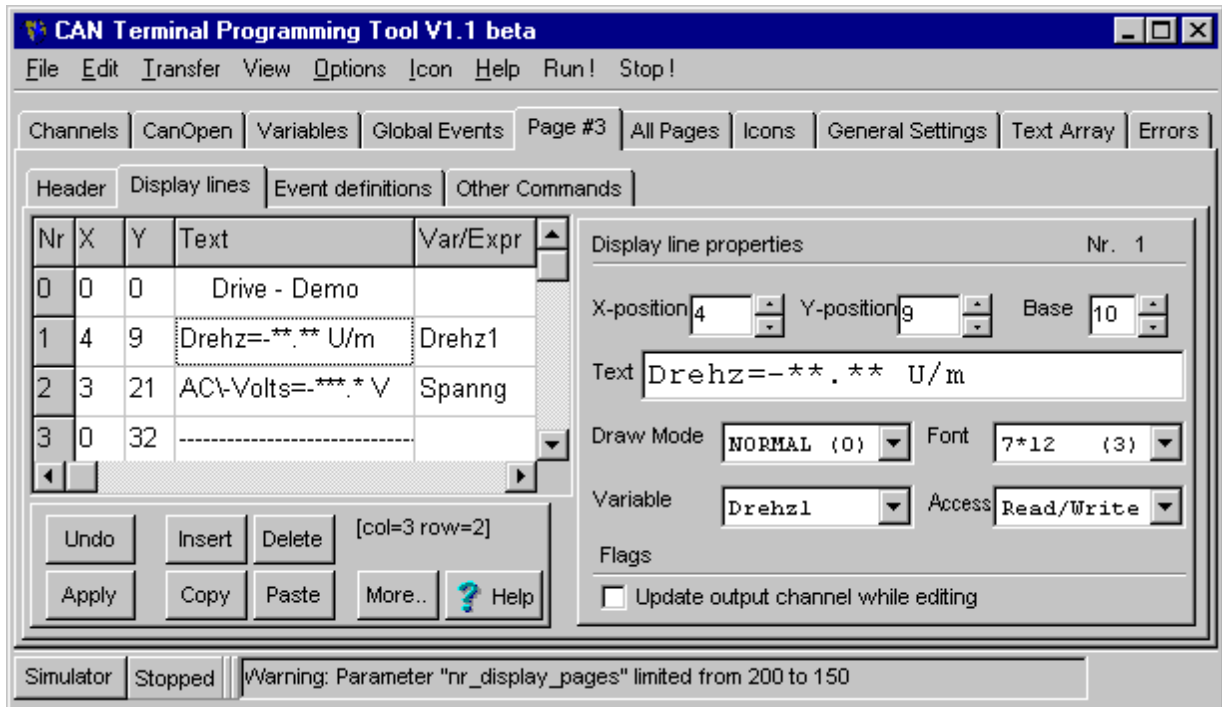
CAN Terminal Programming Tool V1.1 beta

File Edit Transfer View Options Icon Help Run! Stop!

Channels | CanOpen | Variables | Global Events | Page #3 | All Pages | Icons | General Settings | Text Array | Errors

Header | Display lines | Event definitions | Other Commands

| Nr | X | Y | Text | Var/Expr |
|---|---|---|---|---|
| 0 | 0 | 0 | Drive - Demo | |
| 1 | 4 | 9 | Drehz=-**.** U/m | Drehz1 |
| 2 | 3 | 21 | AC\-Volts=-***.* V | Spanng |
| 3 | 0 | 32 | ------------------------- | |

Undo Insert Delete [col=3 row=2]

Apply Copy Paste More.. Help

Display line properties Nr. 1

X-position 4 Y-position 9 Base 10

Text Drehz=-**.** U/m

Draw Mode NORMAL (0) Font 7*12 (3)

Variable Drehzl Access Read/Write

Flags

Update output channel while editing

Simulator Stopped Warning: Parameter "nr_display_pages" limited from 200 to 150